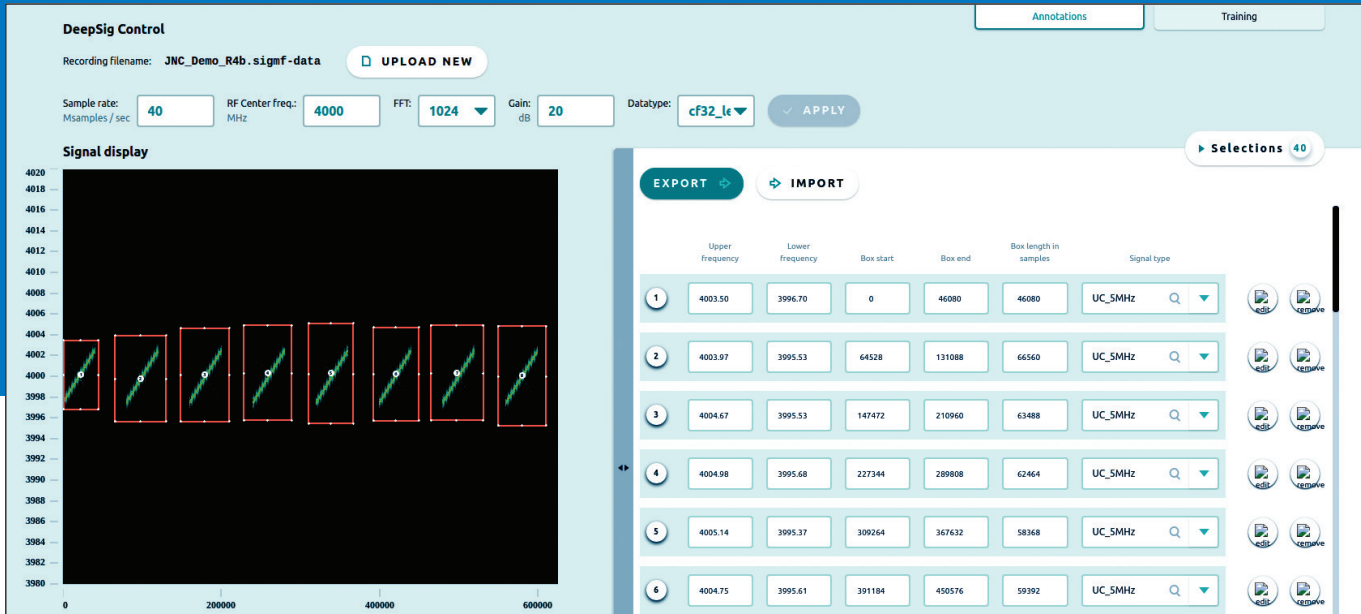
DeepSig Control

Annotations

Training

Recording filename: JNC_Demo_R4b.sigmf-data

UPLOAD NEW

Sample rate: Msamples / sec 40

RF Center freq.: MHz 4000

FFT: 1024

Gain: dB 20

Datatype: cf32_le

APPLY

Signal display

Selections 40

EXPORT

IMPORT

4020
4018
4016
4014
4012
4010
4008
4006
4004
4002
4000
3998
3996
3994
3992
3990
3988
3986
3984
3982
3980

0
200000
400000
600000

| | Upper frequency | Lower frequency | Box start | Box end | Box length in samples | Signal type | | |
|---|---|---|---|---|---|---|---|---|
| 1 | 4003.50 | 3996.70 | 0 | 46080 | 46080 | UC_5MHz | edit | remove |
| 2 | 4003.97 | 3995.53 | 64528 | 131088 | 66560 | UC_5MHz | edit | remove |
| 3 | 4004.67 | 3995.53 | 147472 | 210960 | 63488 | UC_5MHz | edit | remove |
| 4 | 4004.98 | 3995.68 | 227344 | 289808 | 62464 | UC_5MHz | edit | remove |
| 5 | 4005.14 | 3995.37 | 309264 | 367632 | 58368 | UC_5MHz | edit | remove |
| 6 | 4004.75 | 3995.61 | 391184 | 450576 | 59392 | UC_5MHz | edit | remove |